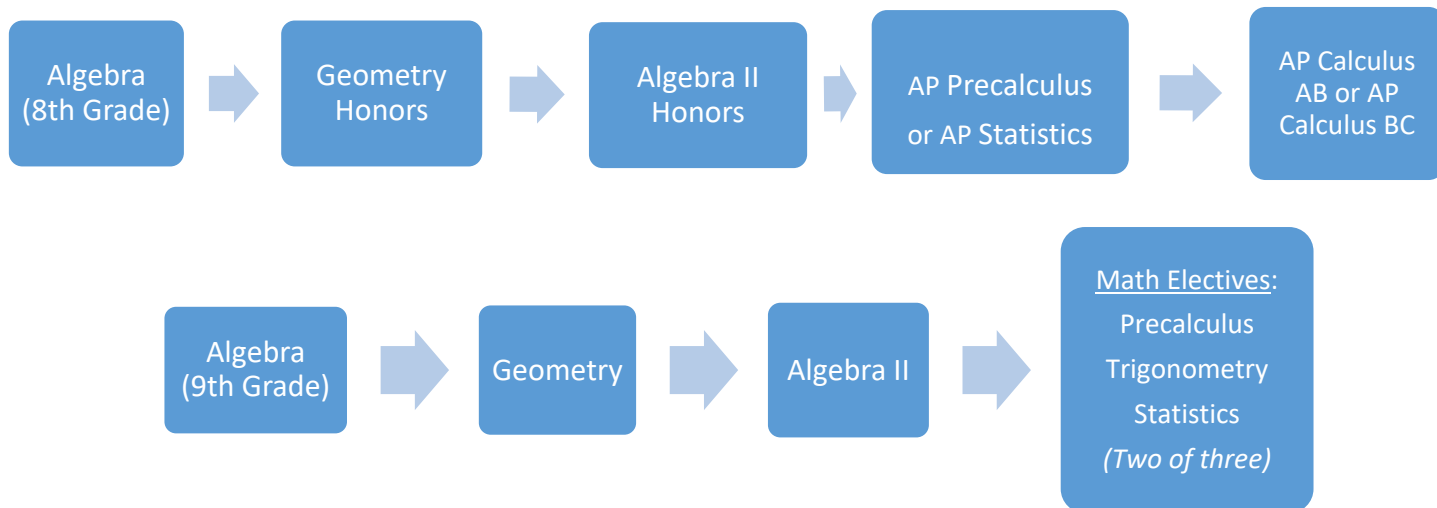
Algebra (8th Grade)

Geometry Honors

Algebra II Honors

AP Precalculus or AP Statistics

AP Calculus AB or AP Calculus BC

Algebra (9th Grade)

Geometry

Algebra II

Math Electives:
Precalculus
Trigonometry
Statistics
*(Two of three)*